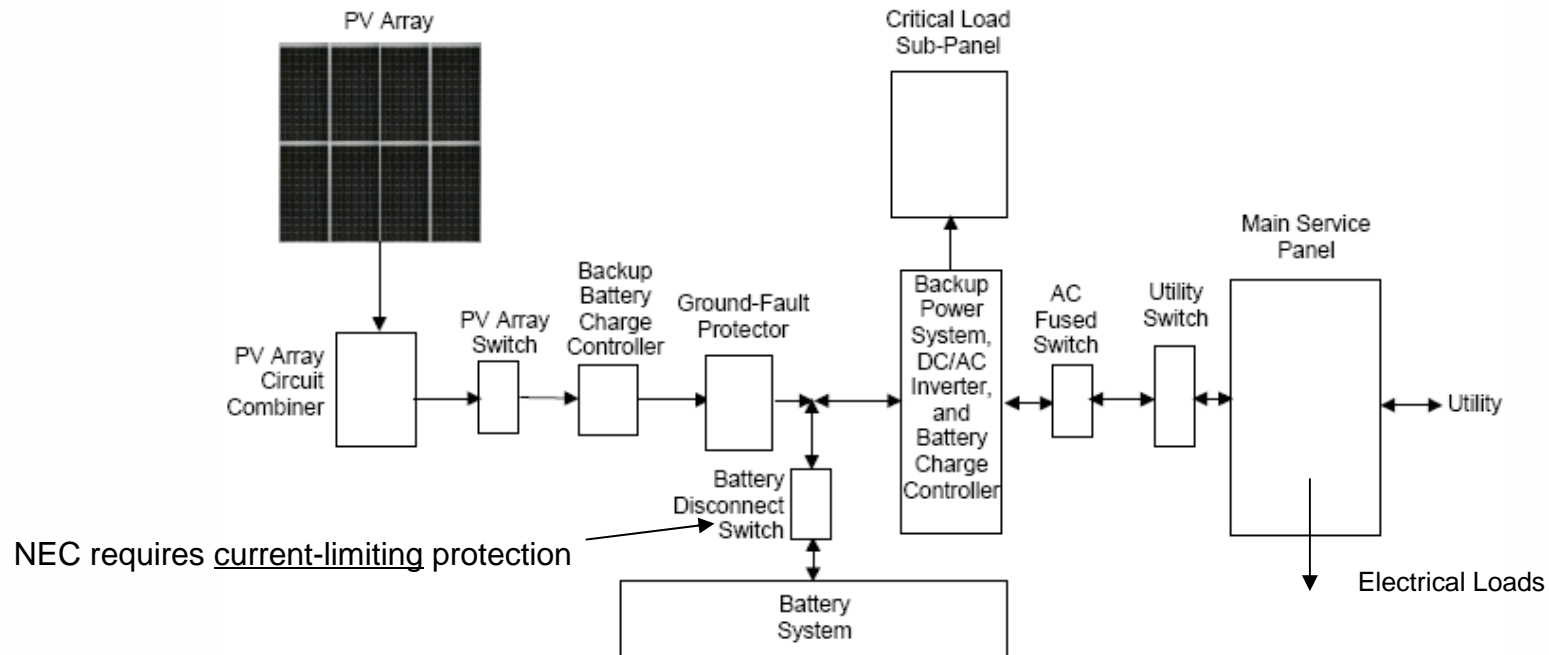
PV Array

Critical Load Sub-Panel

Main Service Panel

PV Array Circuit Combiner

PV Array Switch

Backup Battery Charge Controller

Ground-Fault Protector

Backup Power System, DC/AC Inverter, and Battery Charge Controller

AC Fused Switch

Utility Switch

Utility

Battery Disconnect Switch

NEC requires current-limiting protection

Battery System

Electrical Loads